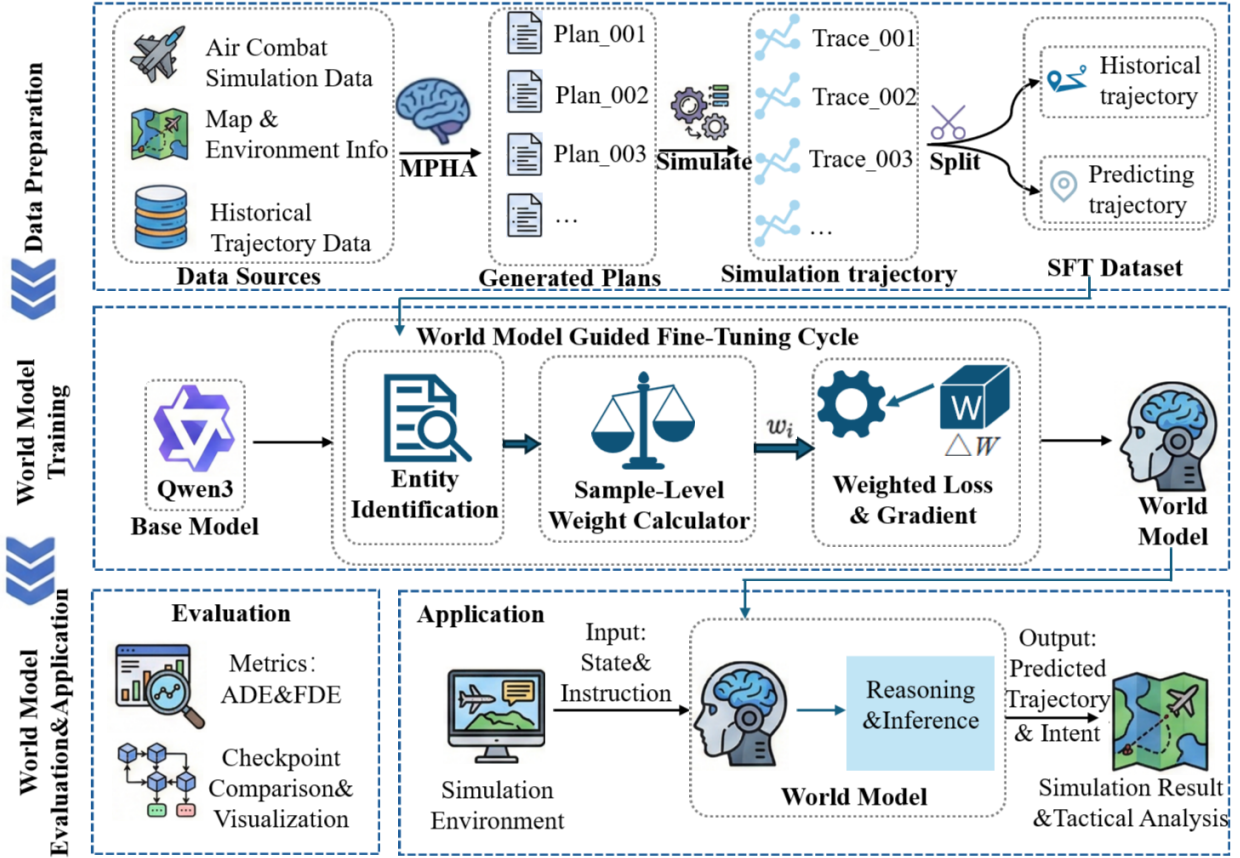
Data Preparation

Air Combat Simulation Data

Map & Environment Info

Historical Trajectory Data

Data Sources

MPHA

Plan_001

Plan_002

Plan_003

…

Generated Plans

Simulate

Trace_001

Trace_002

Trace_003

…

Simulation trajectory

Split

Historical trajectory

Predicting trajectory

SFT Dataset

World Model Training

World Model Guided Fine-Tuning Cycle

Qwen3

Base Model

Entity Identification

Sample-Level Weight Calculator

$w_i$

W

$\triangle W$

Weighted Loss & Gradient

World Model

World Model Evaluation&Application

Evaluation

Metrics： ADE&FDE

Checkpoint Comparison& Visualization

Application

Input: State& Instruction

Simulation Environment

Reasoning &Inference

World Model

Output: Predicted Trajectory & Intent

Simulation Result &Tactical Analysis